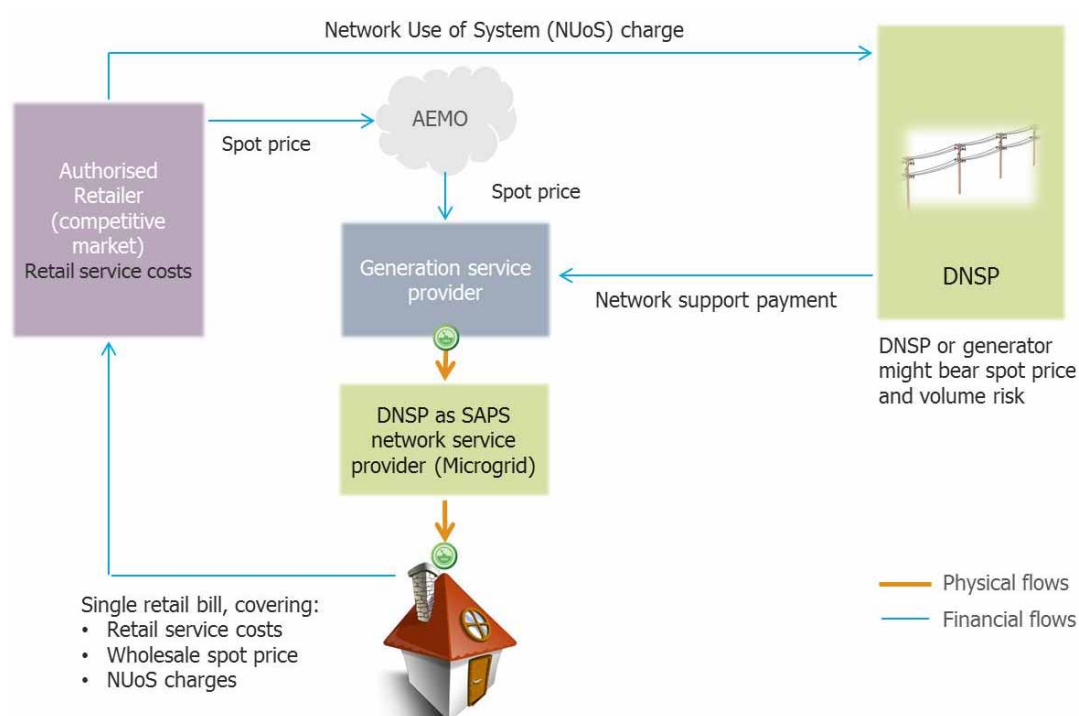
Network Use of System (NUoS) charge

Authorised Retailer (competitive market)
Retail service costs

Spot price

AEMO

Spot price

Generation service provider

Network support payment

DNSP

DNSP or generator might bear spot price and volume risk

DNSP as SAPS network service provider (Microgrid)

Single retail bill, covering:
• Retail service costs
• Wholesale spot price
• NUoS charges

Physical flows
Financial flows